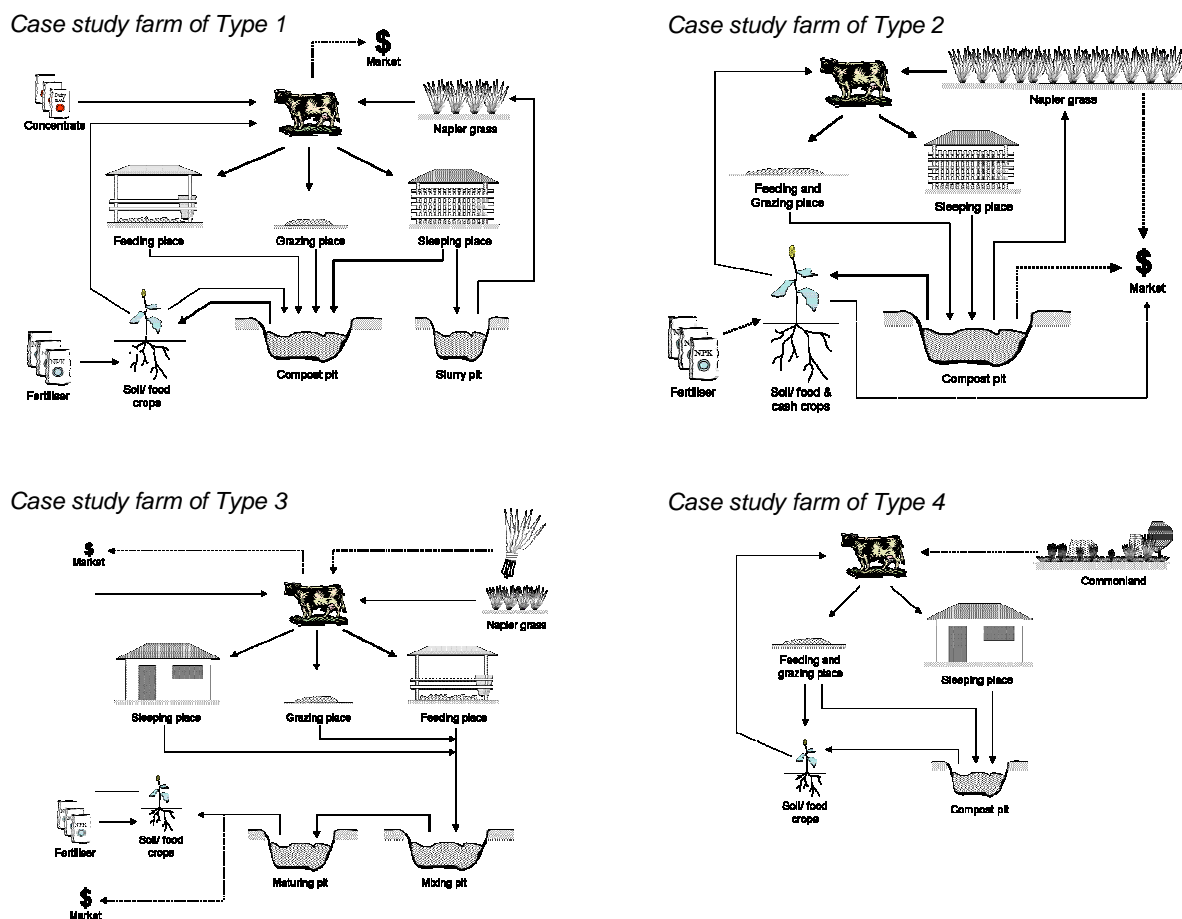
Case study farm of Type 1

$
Market

Concentrate

Napier grass

Feeding place

Grazing place

Sleeping place

Fertiliser

Soil/ food crops

Compost pit

Slurry pit

Case study farm of Type 2

Napier grass

Feeding and Grazing place

Sleeping place

$
Market

Fertiliser

Soil/ food & cash crops

Compost pit

Case study farm of Type 3

$
Market

Napier grass

Sleeping place

Grazing place

Feeding place

Fertiliser

Soil/ food crops

Maturing pit

Mixing pit

$
Market

Case study farm of Type 4

Commonland

Feeding and grazing place

Sleeping place

Soil/ food crops

Compost pit